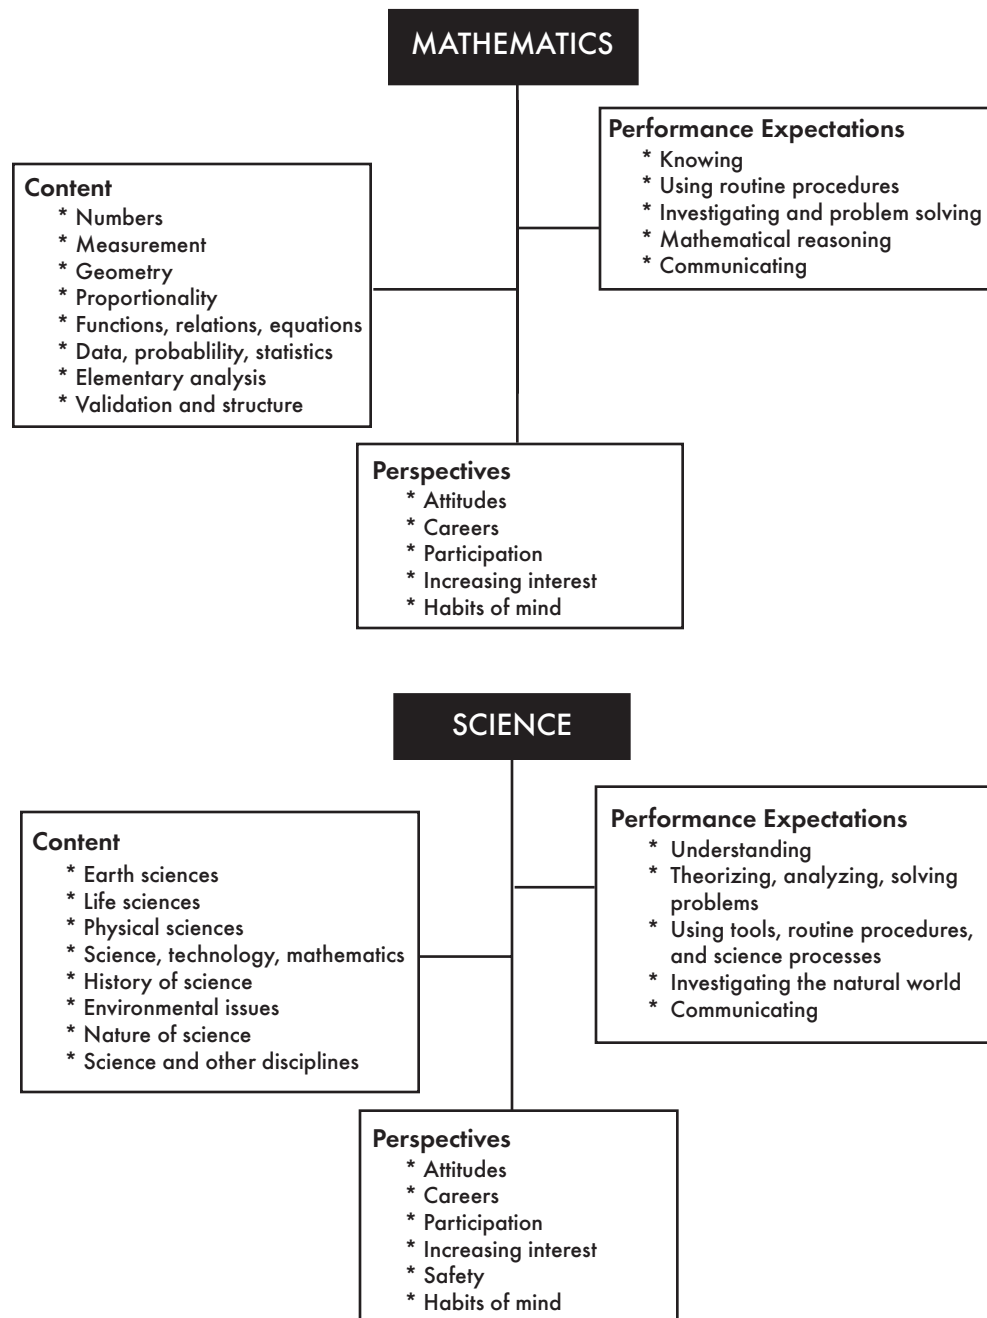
MATHEMATICS

Content
* Numbers
* Measurement
* Geometry
* Proportionality
* Functions, relations, equations
* Data, probablility, statistics
* Elementary analysis
* Validation and structure

Performance Expectations
* Knowing
* Using routine procedures
* Investigating and problem solving
* Mathematical reasoning
* Communicating

Perspectives
* Attitudes
* Careers
* Participation
* Increasing interest
* Habits of mind

SCIENCE

Content
* Earth sciences
* Life sciences
* Physical sciences
* Science, technology, mathematics
* History of science
* Environmental issues
* Nature of science
* Science and other disciplines

Performance Expectations
* Understanding
* Theorizing, analyzing, solving problems
* Using tools, routine procedures, and science processes
* Investigating the natural world
* Communicating

Perspectives
* Attitudes
* Careers
* Participation
* Increasing interest
* Safety
* Habits of mind